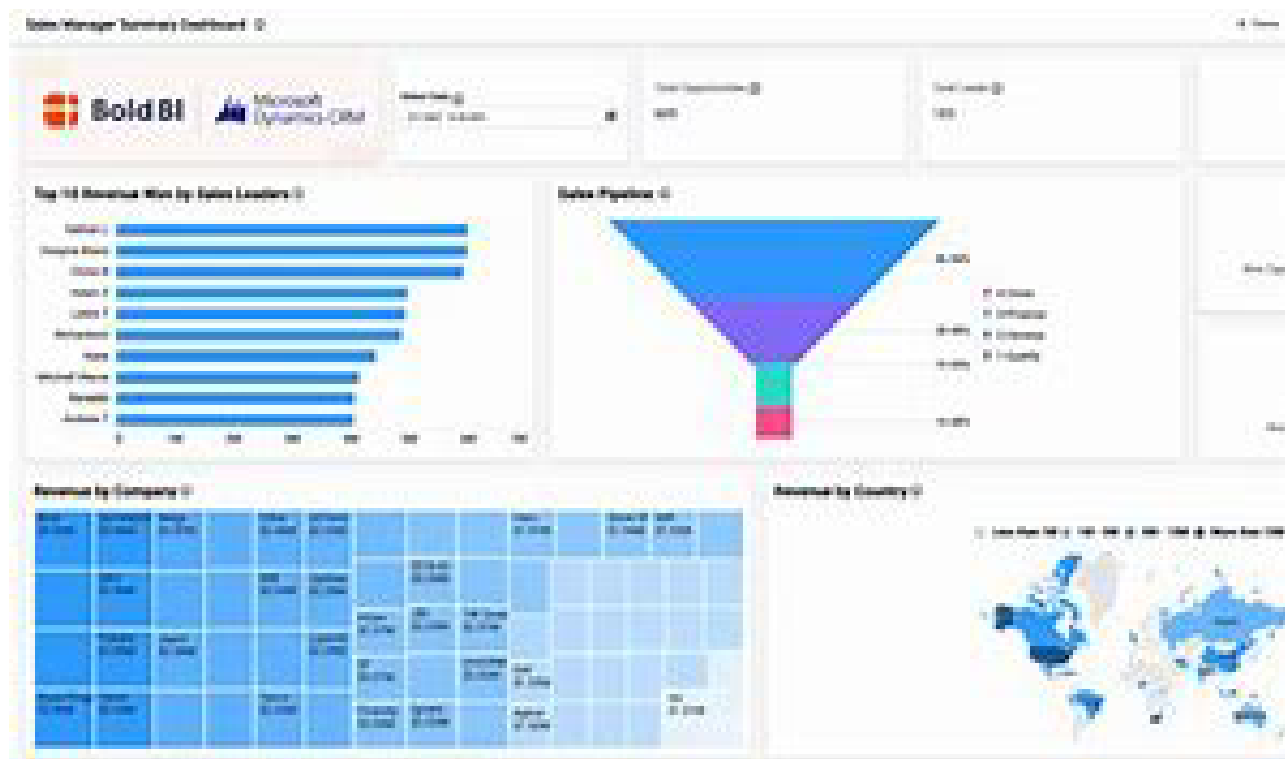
Sales Manager Summary Dashboard

Bold BI

Microsoft Dynamics CRM

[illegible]

Total Opportunities
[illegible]

Total Leads
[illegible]

Top 10 Revenue Won by Sales Leaders

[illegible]

Sales Pipeline

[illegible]

Revenue by Company

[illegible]

Revenue by Country

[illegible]